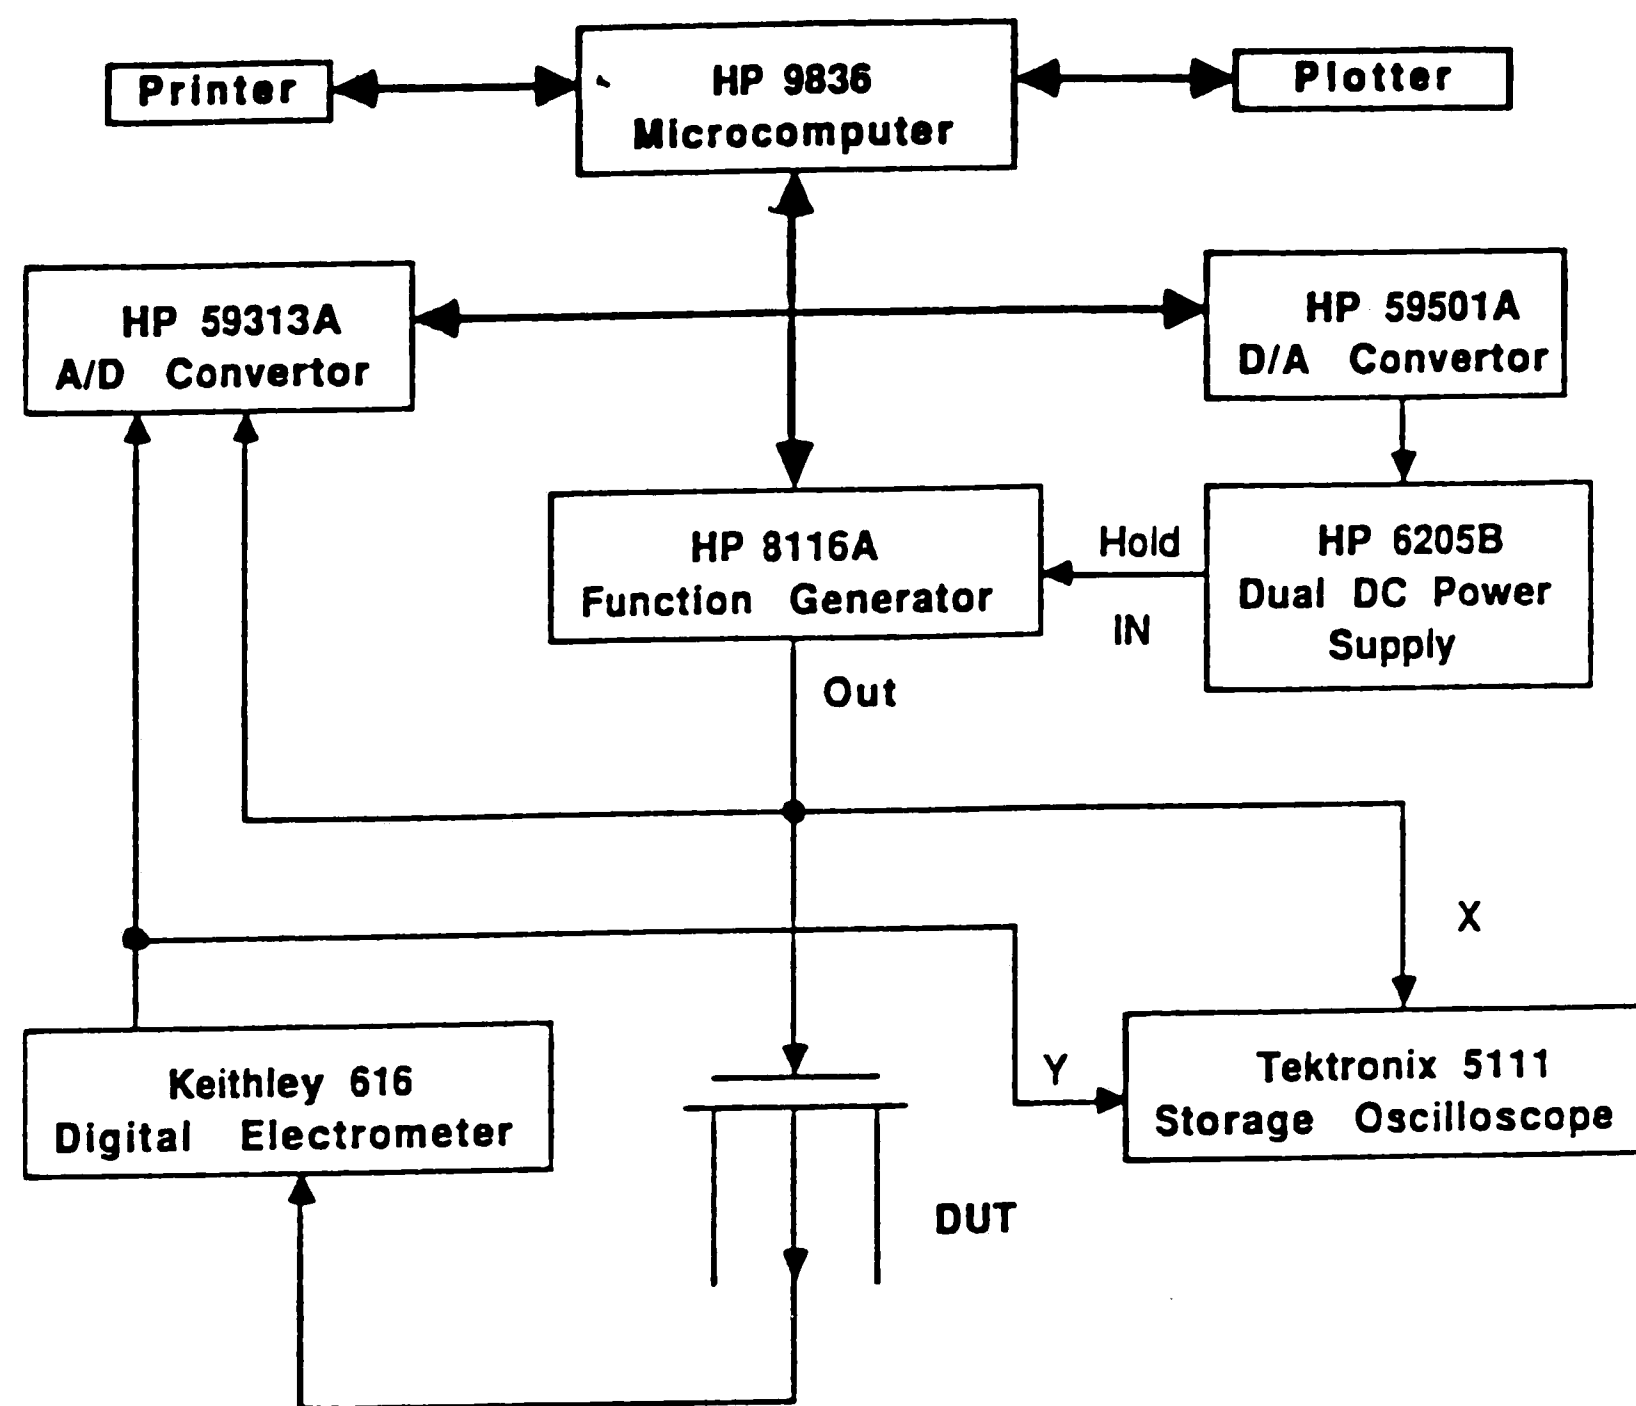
Printer

HP 9836
Microcomputer

Plotter

HP 59313A
A/D Convertor

HP 59501A
D/A Convertor

HP 8116A
Function Generator

Hold

IN

HP 6205B
Dual DC Power
Supply

Out

X

Keithley 616
Digital Electrometer

Y

Tektronix 5111
Storage Oscilloscope

DUT